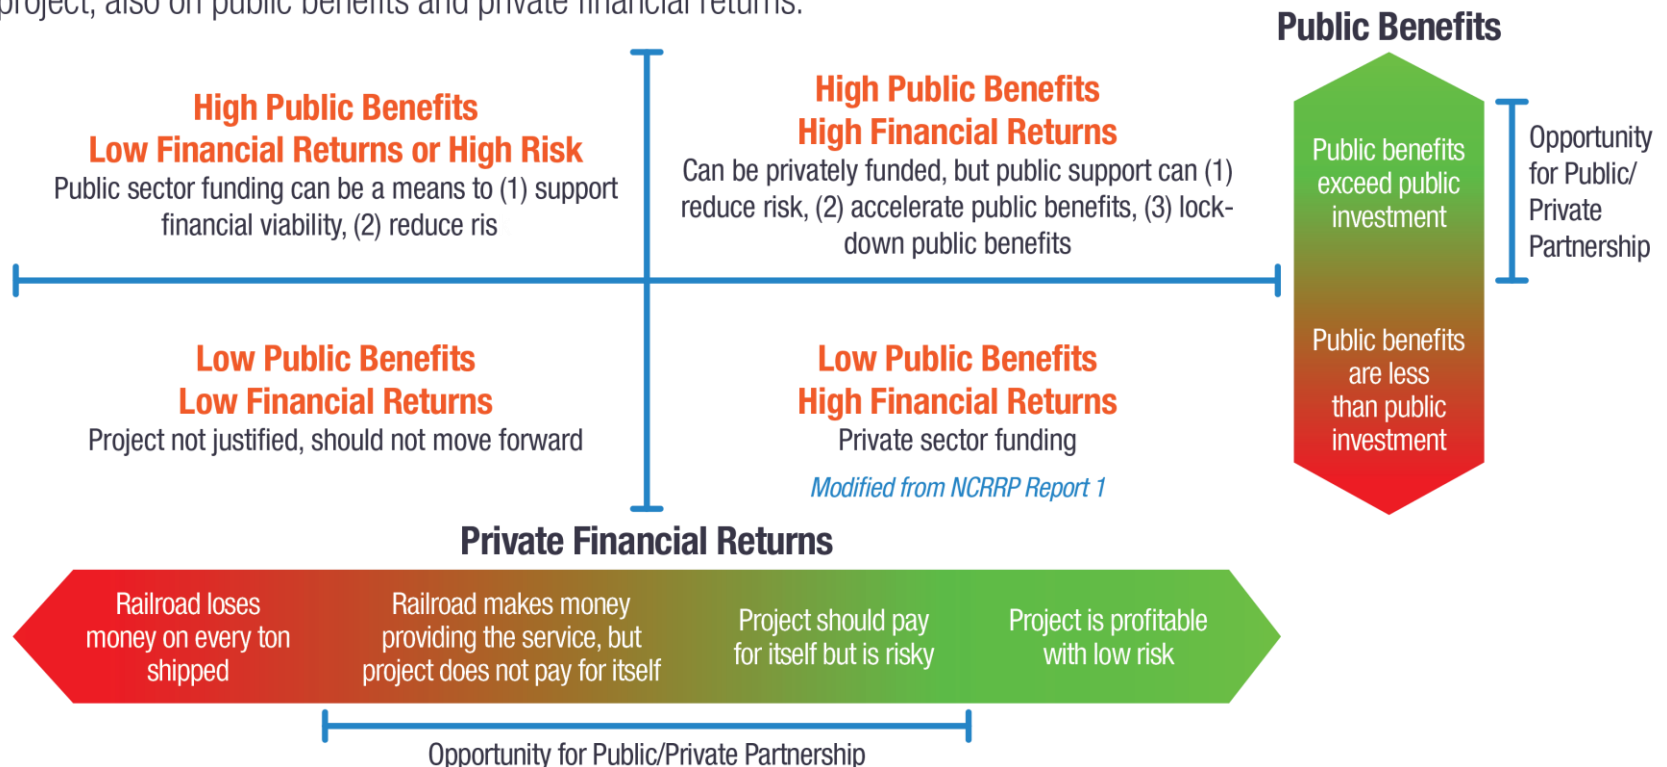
project, also on public benefits and private financial returns.

Public Benefits

High Public Benefits
Low Financial Returns or High Risk
Public sector funding can be a means to (1) support financial viability, (2) reduce ris

High Public Benefits
High Financial Returns
Can be privately funded, but public support can (1) reduce risk, (2) accelerate public benefits, (3) lock-down public benefits

Public benefits exceed public investment

Opportunity for Public/ Private Partnership

Public benefits are less than public investment

Low Public Benefits
Low Financial Returns
Project not justified, should not move forward

Low Public Benefits
High Financial Returns
Private sector funding

Modified from NCRRP Report 1

Private Financial Returns

Railroad loses money on every ton shipped

Railroad makes money providing the service, but project does not pay for itself

Project should pay for itself but is risky

Project is profitable with low risk

Opportunity for Public/Private Partnership